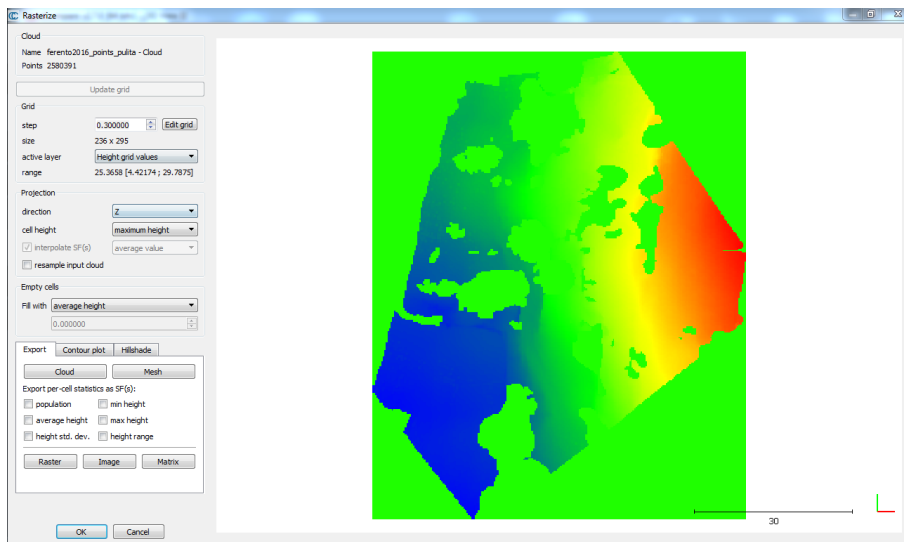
Rasterize

Cloud
Name ferento2016_points_pulita - Cloud
Points 2580391

Update grid

Grid
step 0.300000 Edit grid
size 236 x 295
active layer Height grid values
range 25.3658 [4.42174 ; 29.7875]

Projection
direction Z
cell height maximum height
interpolate SF(s) average value
resample input cloud

Empty cells
Fill with average height
0.000000

Export Contour plot Hillshade
Cloud Mesh
Export per-cell statistics as SF(s):
population min height
average height max height
height std. dev. height range
Raster Image Matrix

OK Cancel

30